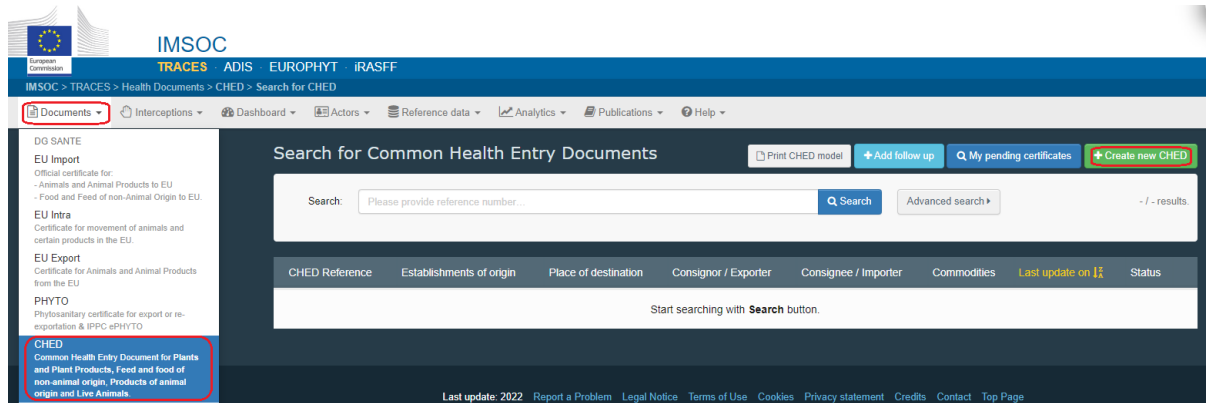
European Commission

IMSOC

TRACES · ADIS · EUROPHYT · iRASFF

IMSOC > TRACES > Health Documents > CHED > Search for CHED

Documents ▾ Interceptions ▾ Dashboard ▾ Actors ▾ Reference data ▾ Analytics ▾ Publications ▾ Help ▾

DG SANTE

EU Import
Official certificate for:
- Animals and Animal Products to EU
- Food and Feed of non-Animal Origin to EU.

EU Intra
Certificate for movement of animals and certain products in the EU.

EU Export
Certificate for Animals and Animal Products from the EU

PHYTO
Phytosanitary certificate for export or re-exportation & IPPC ePHYTO

CHED
Common Health Entry Document for Plants and Plant Products, Feed and food of non-animal origin, Products of animal origin and Live Animals.

Search for Common Health Entry Documents

Print CHED model | + Add follow up | My pending certificates | + Create new CHED

Search: Please provide reference number... | Search | Advanced search ▸ | - / - results.

| CHED Reference | Establishments of origin | Place of destination | Consignor / Exporter | Consignee / Importer | Commodities | Last update on | Status |
|---|---|---|---|---|---|---|---|
| Start searching with **Search** button. | | | | | | | |

Last update: 2022 Report a Problem Legal Notice Terms of Use Cookies Privacy statement Credits Contact Top Page